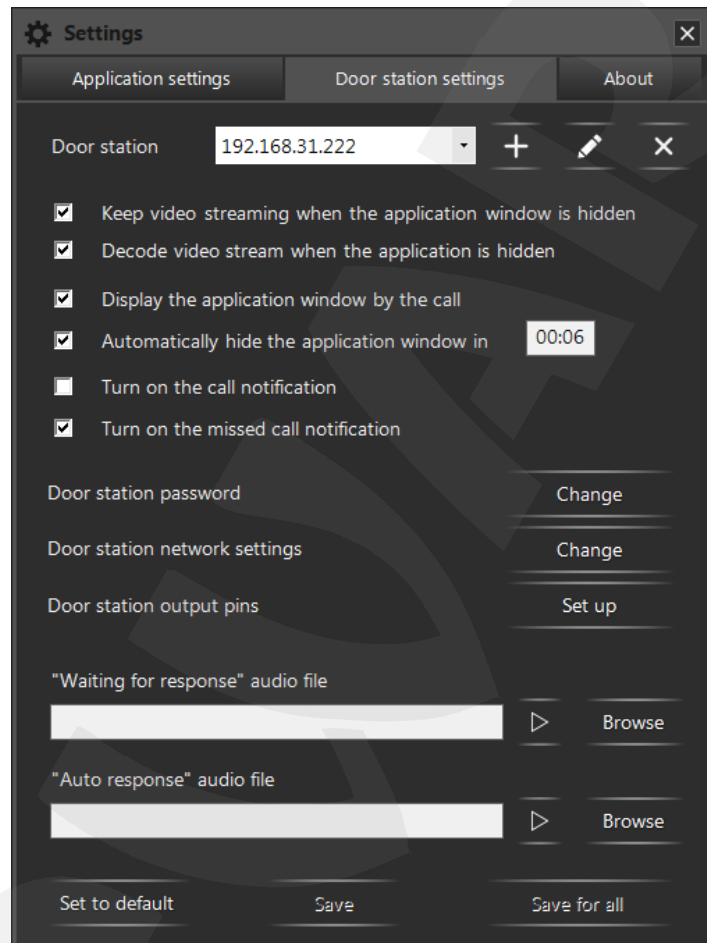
Settings

Application settings | Door station settings | About

Door station 192.168.31.222

Keep video streaming when the application window is hidden
Decode video stream when the application is hidden
Display the application window by the call
Automatically hide the application window in 00:06
Turn on the call notification
Turn on the missed call notification

Door station password Change
Door station network settings Change
Door station output pins Set up

"Waiting for response" audio file
Browse

"Auto response" audio file
Browse

Set to default Save Save for all